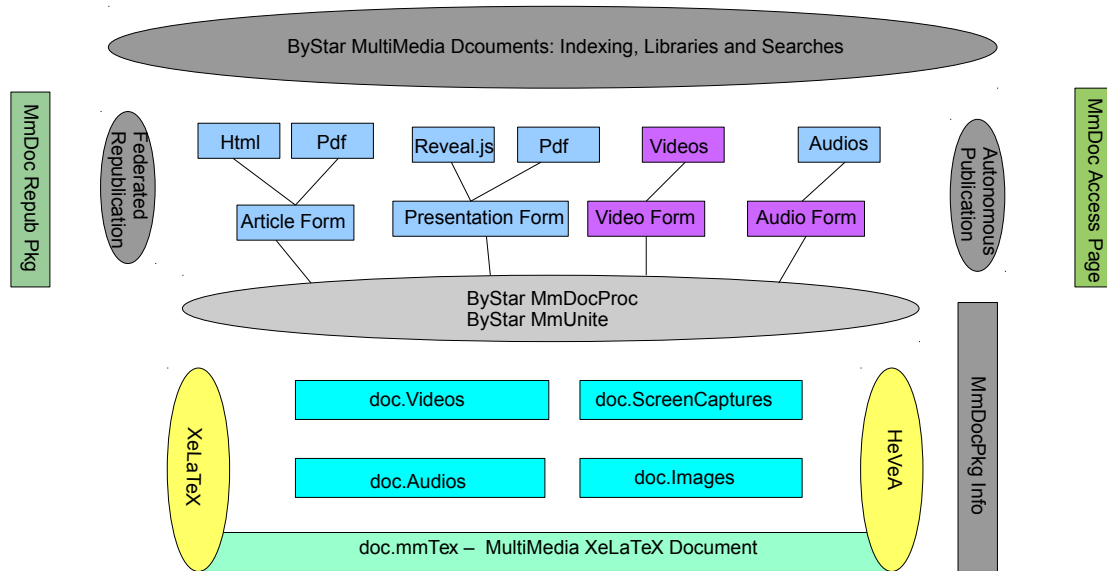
ByStar MultiMedia Dcouments: Indexing, Libraries and Searches

MmDoc Repub Pkg

Federated Republication

Html

Pdf

Reveal.js

Pdf

Videos

Audios

Autonomous Publication

MmDoc Access Page

Article Form

Presentation Form

Video Form

Audio Form

ByStar MmDocProc
ByStar MmUnite

MmDocPkg Info

XeLaTeX

doc.Videos

doc.ScreenCaptures

doc.Audios

doc.Images

HeVeA

doc.mmTex – MultiMedia XeLaTeX Document